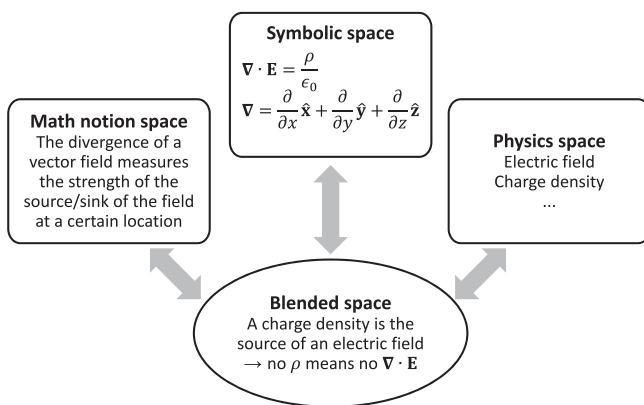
Symbolic space
$\nabla \cdot \mathbf{E} = \frac{\rho}{\epsilon_0}$
$\nabla = \frac{\partial}{\partial x}\hat{\mathbf{x}} + \frac{\partial}{\partial y}\hat{\mathbf{y}} + \frac{\partial}{\partial z}\hat{\mathbf{z}}$

Math notion space
The divergence of a vector field measures the strength of the source/sink of the field at a certain location

Physics space
Electric field
Charge density
...

Blended space
A charge density is the source of an electric field
$\rightarrow$ no $\rho$ means no $\nabla \cdot \mathbf{E}$